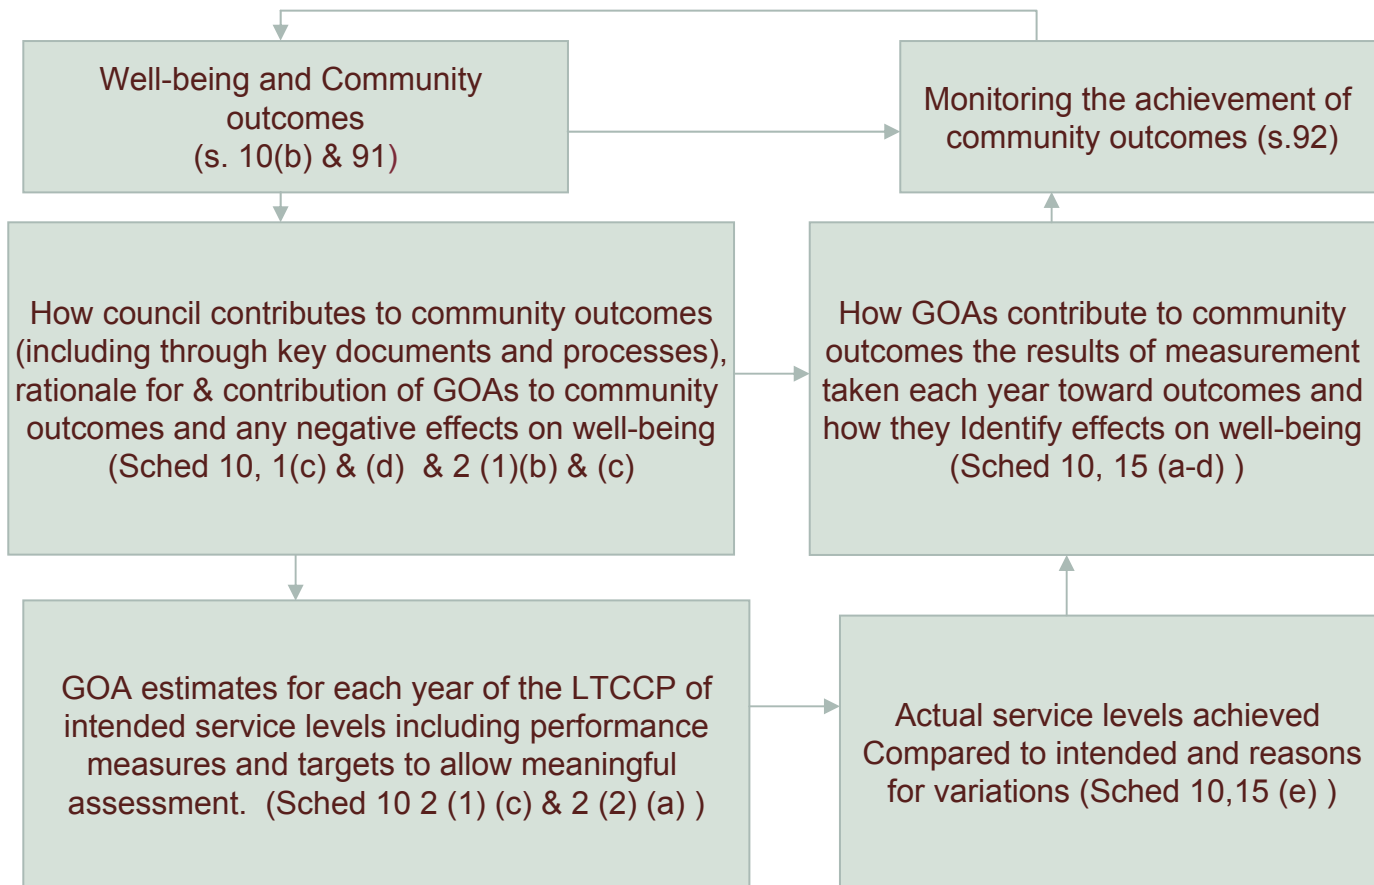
Well-being and Community outcomes (s. 10(b) & 91)

Monitoring the achievement of community outcomes (s.92)

How council contributes to community outcomes (including through key documents and processes), rationale for & contribution of GOAs to community outcomes and any negative effects on well-being (Sched 10, 1(c) & (d) & 2 (1)(b) & (c)

How GOAs contribute to community outcomes the results of measurement taken each year toward outcomes and how they Identify effects on well-being (Sched 10, 15 (a-d) )

GOA estimates for each year of the LTCCP of intended service levels including performance measures and targets to allow meaningful assessment. (Sched 10 2 (1) (c) & 2 (2) (a) )

Actual service levels achieved Compared to intended and reasons for variations (Sched 10,15 (e) )